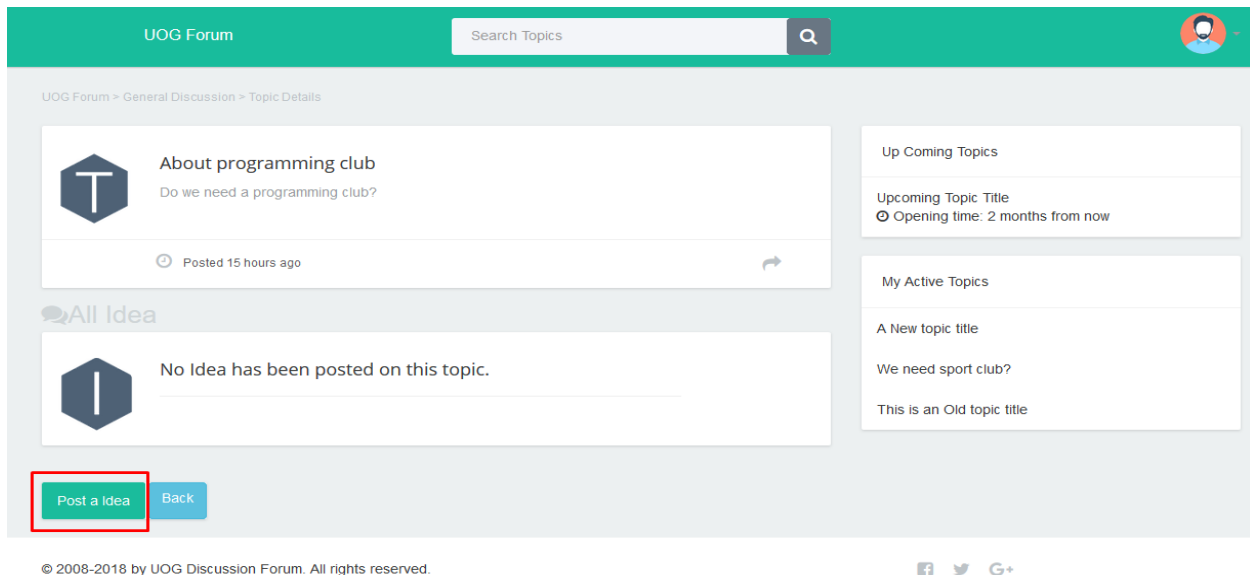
UOG Forum

Search Topics

UOG Forum > General Discussion > Topic Details

T

About programming club

Do we need a programming club?

Posted 15 hours ago

All Idea

I

No Idea has been posted on this topic.

Post a Idea

Back

Up Coming Topics

Upcoming Topic Title
Opening time: 2 months from now

My Active Topics

A New topic title

We need sport club?

This is an Old topic title

© 2008-2018 by UOG Discussion Forum. All rights reserved.

G+